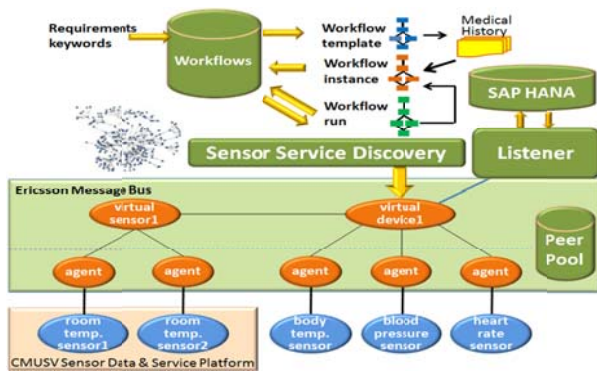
Requirements keywords

Workflows

Workflow template

Medical History

Workflow instance

Workflow run

SAP HANA

Sensor Service Discovery

Listener

Ericsson Message Bus

virtual sensor1

virtual device1

Peer Pool

agent

agent

agent

agent

agent

room temp. sensor1

room temp. sensor2

body temp. sensor

blood pressure sensor

heart rate sensor

CMUSV Sensor Data & Service Platform